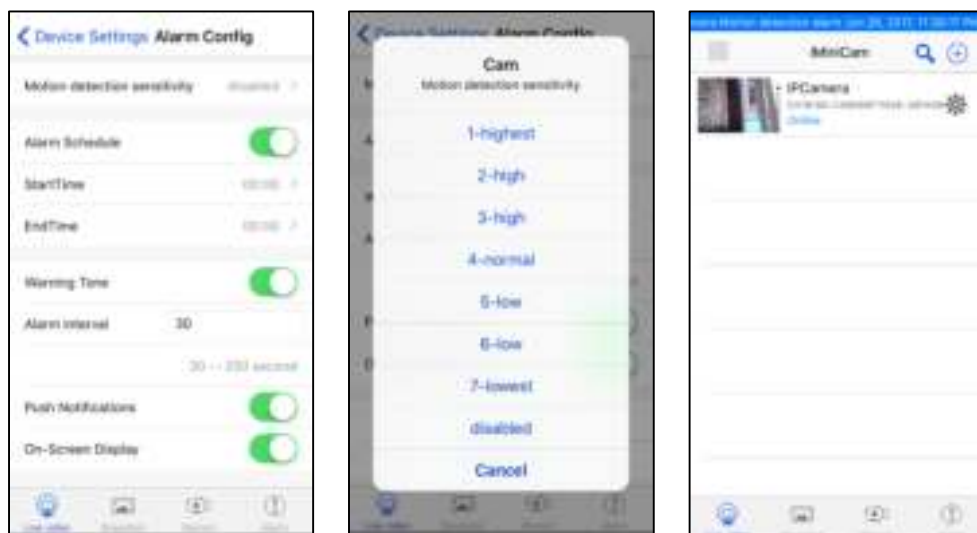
< Device Settings Alarm Config

Motion detection sensitivity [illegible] >

Alarm Schedule

StartTime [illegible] >

EndTime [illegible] >

Warning Tone

Alarm interval 30

30 ~ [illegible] second

Push Notifications

On-Screen Display

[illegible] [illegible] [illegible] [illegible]

< Device Settings Alarm Config

Cam

Motion detection sensitivity

1-highest

2-high

3-high

4-normal

5-low

6-low

7-lowest

disabled

Cancel

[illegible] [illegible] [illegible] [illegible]

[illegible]

MiniCam

IPCamera

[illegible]

Online

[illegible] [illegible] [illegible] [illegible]